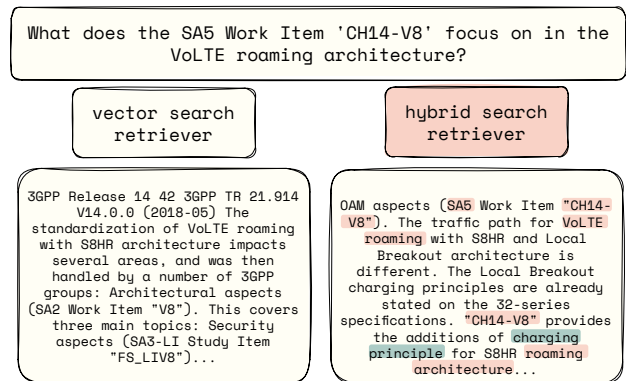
What does the SA5 Work Item 'CH14-V8' focus on in the VoLTE roaming architecture?

vector search retriever

hybrid search retriever

3GPP Release 14 42 3GPP TR 21.914 V14.0.0 (2018-05) The standardization of VoLTE roaming with S8HR architecture impacts several areas, and was then handled by a number of 3GPP groups: Architectural aspects (SA2 Work Item "V8"). This covers three main topics: Security aspects (SA3-LI Study Item "FS_LIV8")...

OAM aspects (SA5 Work Item "CH14-V8"). The traffic path for VoLTE roaming with S8HR and Local Breakout architecture is different. The Local Breakout charging principles are already stated on the 32-series specifications. "CH14-V8" provides the additions of charging principle for S8HR roaming architecture...